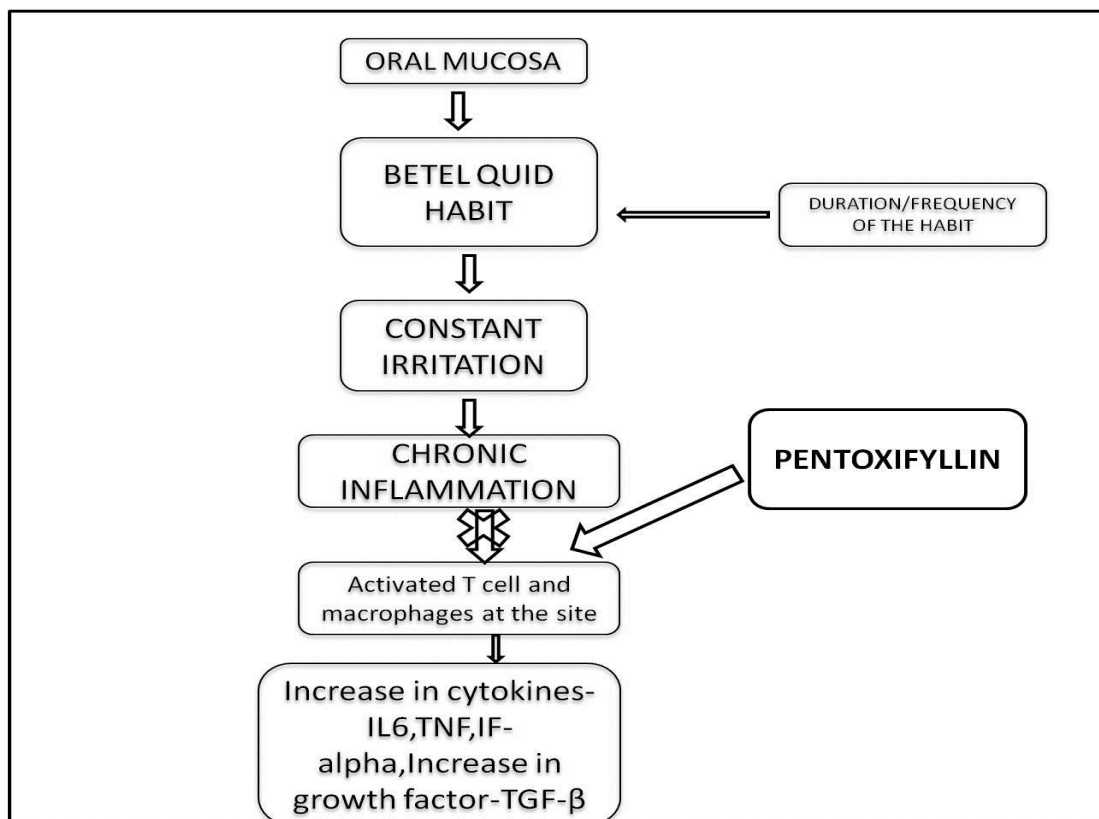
ORAL MUCOSA

BETEL QUID HABIT

DURATION/FREQUENCY OF THE HABIT

CONSTANT IRRITATION

CHRONIC INFLAMMATION

PENTOXIFYLLIN

Activated T cell and macrophages at the site

Increase in cytokines-IL6,TNF,IF-alpha,Increase in growth factor-TGF-β